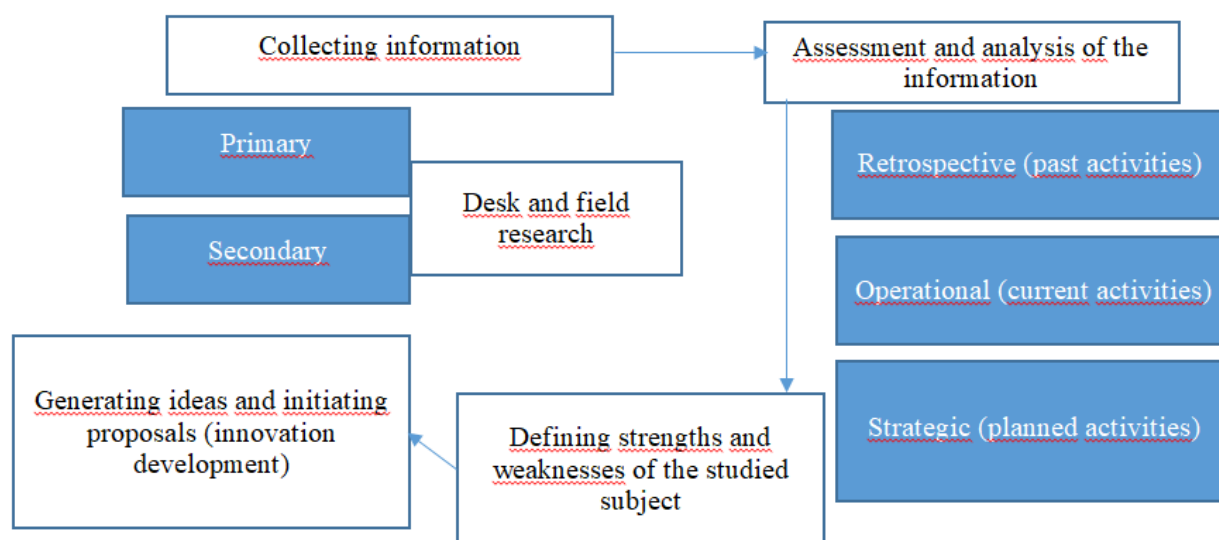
Collecting information

Assessment and analysis of the information

Primary

Secondary

Desk and field research

Retrospective (past activities)

Operational (current activities)

Strategic (planned activities)

Generating ideas and initiating proposals (innovation development)

Defining strengths and weaknesses of the studied subject